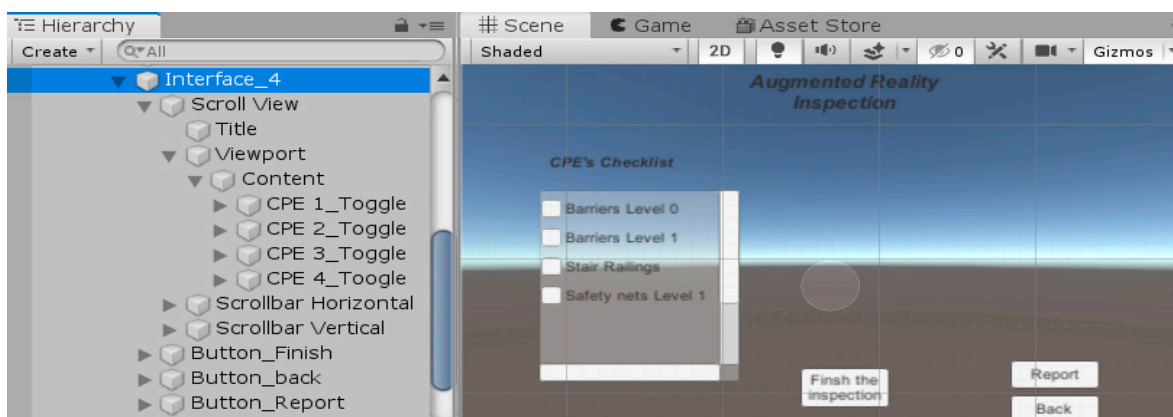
Hierarchy

Create ▾ Q▾All

Interface_4
Scroll View
Title
Viewport
Content
CPE 1_Toggle
CPE 2_Toggle
CPE 3_Toggle
CPE 4_Toogle
Scrollbar Horizontal
Scrollbar Vertical
Button_Finish
Button_back
Button_Report

# Scene | Game | Asset Store

Shaded | 2D | 0 | Gizmos

Augmented Reality Inspection

CPE's Checklist

Barriers Level 0
Barriers Level 1
Stair Railings
Safety nets Level 1

Finsh the inspection

Report

Back